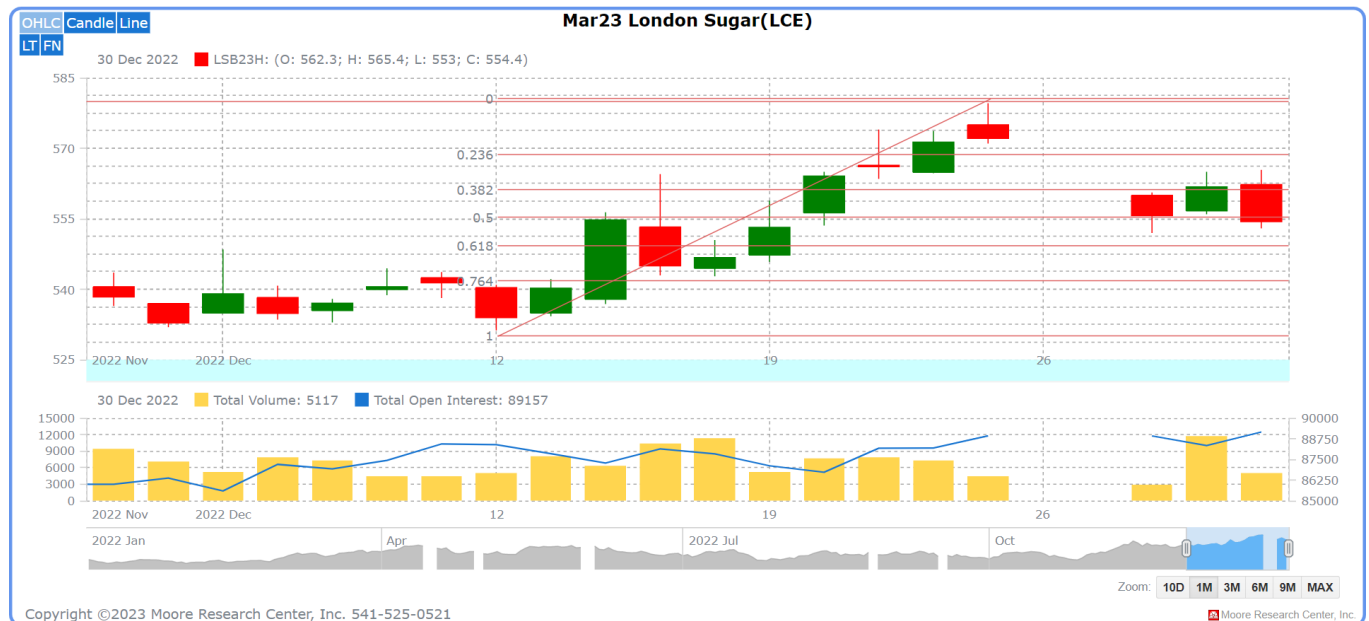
OHLC Candle Line
LT FN

Mar23 London Sugar(LCE)

30 Dec 2022 LSB23H: (O: 562.3; H: 565.4; L: 553; C: 554.4)

585
570
555
540
525

0
0.236
0.382
0.5
0.618
0.764
1

2022 Nov 2022 Dec 12 19 26

30 Dec 2022 Total Volume: 5117 Total Open Interest: 89157

15000
12000
9000
6000
3000
0

90000
88750
87500
86250
85000

2022 Nov 2022 Dec 12 19 26

2022 Jan Apr 2022 Jul Oct

Zoom: 10D 1M 3M 6M 9M MAX

Copyright ©2023 Moore Research Center, Inc. 541-525-0521

Moore Research Center, Inc.